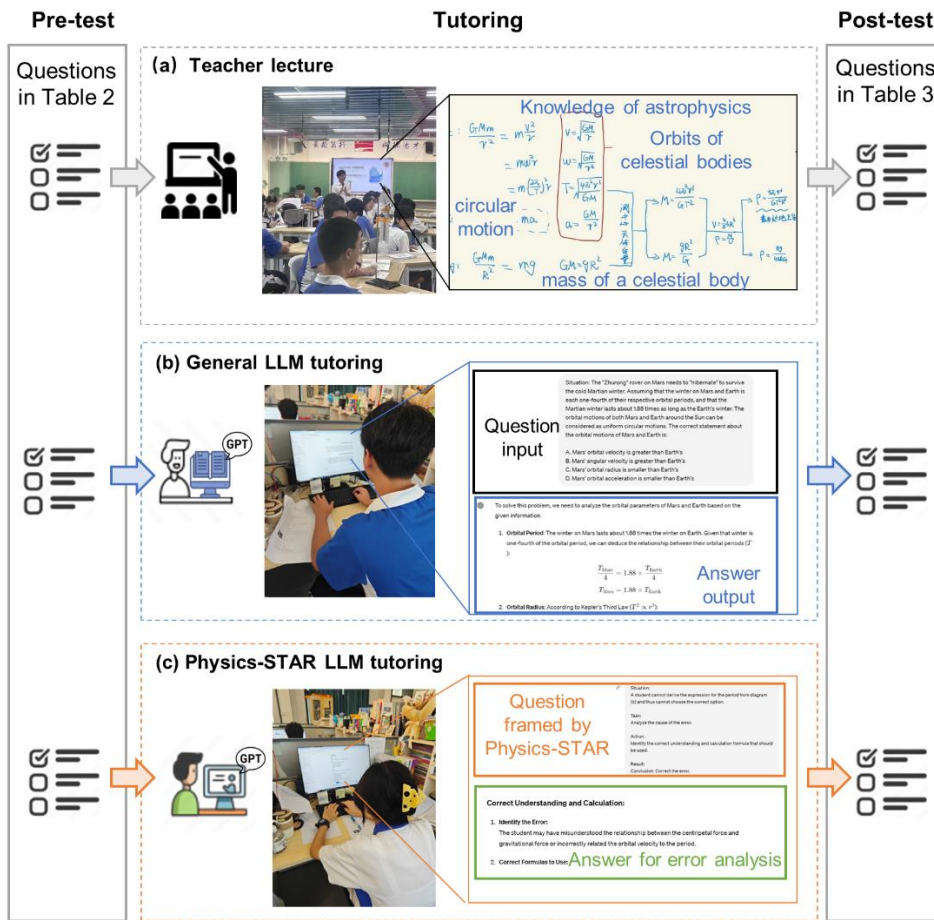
Pre-test

Tutoring

Post-test

Questions in Table 2

Questions in Table 3

(a) Teacher lecture

Knowledge of astrophysics

Orbits of celestial bodies

circular motion

mass of a celestial body

$\frac{GMm}{r^2} = m\frac{v^2}{r}$

$= m\omega^2 r$

$= m(\frac{2\pi}{T})^2 r$

$ma$

$v=\sqrt{\frac{GM}{r}}$

$\omega=\sqrt{\frac{GM}{r^3}}$

$T=\sqrt{\frac{4\pi^2 r^3}{GM}}$

$a=\frac{GM}{r^2}$

$\frac{GMm}{R^2} = mg$

$GM=gR^2$

$M=\frac{4\pi^2 r^3}{GT^2}$

$M=\frac{gR^2}{G}$

$V=\frac{4}{3}\pi R^3$

$\rho=\frac{M}{V}$

$\rho=\frac{3\pi r^3}{GT^2R^3}$

$\rho=\frac{3g}{4\pi GR}$

(b) General LLM tutoring

GPT

Question input

Situation: The "Zhurong" rover on Mars needs to "hibernate" to survive the cold Martian winter. Assuming that the winter on Mars and Earth is each one-fourth of their respective orbital periods, and that the Martian winter lasts about 1.88 times as long as the Earth's winter. The orbital motions of both Mars and Earth around the Sun can be considered as uniform circular motions. The correct statement about the orbital motions of Mars and Earth is:

A. Mars' orbital velocity is greater than Earth's
B. Mars' angular velocity is greater than Earth's
C. Mars' orbital radius is smaller than Earth's
D. Mars' orbital acceleration is smaller than Earth's

To solve this problem, we need to analyze the orbital parameters of Mars and Earth based on the given information.

1. Orbital Period: The winter on Mars lasts about 1.88 times the winter on Earth. Given that winter is one-fourth of the orbital period, we can deduce the relationship between their orbital periods ($T$):

$\frac{T_{Mars}}{4} = 1.88 \times \frac{T_{Earth}}{4}$

$T_{Mars} = 1.88 \times T_{Earth}$

Answer output

2. Orbital Radius: According to Kepler's Third Law ($T^2 \propto r^3$):

(c) Physics-STAR LLM tutoring

GPT

Question framed by Physics-STAR

Situation:
A student cannot derive the expression for the period from diagram (b) and thus cannot choose the correct option.

Task:
Analyze the cause of the error.

Action:
Identify the correct understanding and calculation formula that should be used.

Result:
Conclusion: Correct the error.

Correct Understanding and Calculation:

1. Identify the Error:
The student may have misunderstood the relationship between the centripetal force and gravitational force or incorrectly related the orbital velocity to the period.

2. Correct Formulas to Use:

Answer for error analysis